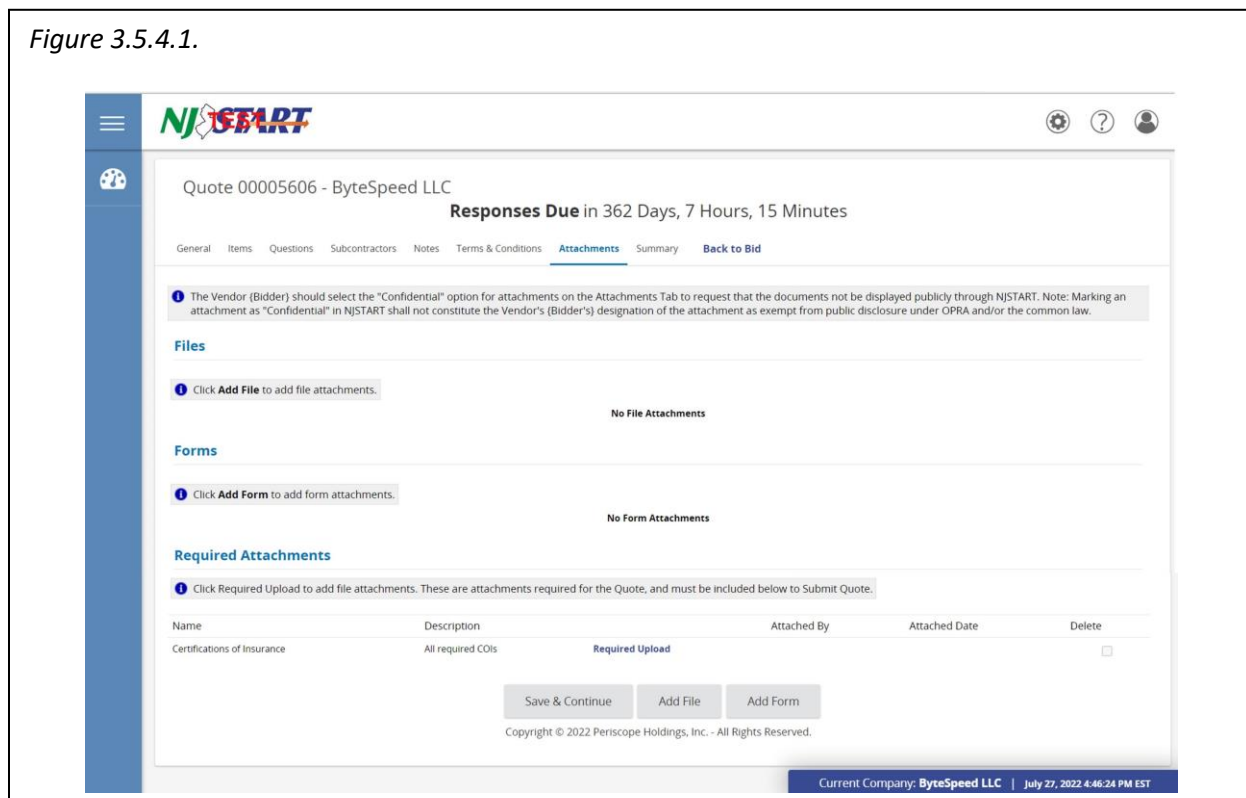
Figure 3.5.4.1.

NJSTART TEST

Quote 00005606 - ByteSpeed LLC

Responses Due in 362 Days, 7 Hours, 15 Minutes

General Items Questions Subcontractors Notes Terms & Conditions Attachments Summary Back to Bid

The Vendor {Bidder} should select the "Confidential" option for attachments on the Attachments Tab to request that the documents not be displayed publicly through NJSTART. Note: Marking an attachment as "Confidential" in NJSTART shall not constitute the Vendor's {Bidder's} designation of the attachment as exempt from public disclosure under OPRA and/or the common law.

Files

Click Add File to add file attachments.

No File Attachments

Forms

Click Add Form to add form attachments.

No Form Attachments

Required Attachments

Click Required Upload to add file attachments. These are attachments required for the Quote, and must be included below to Submit Quote.

| Name | Description | | Attached By | Attached Date | Delete |
|---|---|---|---|---|---|
| Certifications of Insurance | All required COIs | Required Upload | | | |

Save & Continue Add File Add Form

Copyright © 2022 Periscope Holdings, Inc. - All Rights Reserved.

Current Company: ByteSpeed LLC | July 27, 2022 4:46:24 PM EST